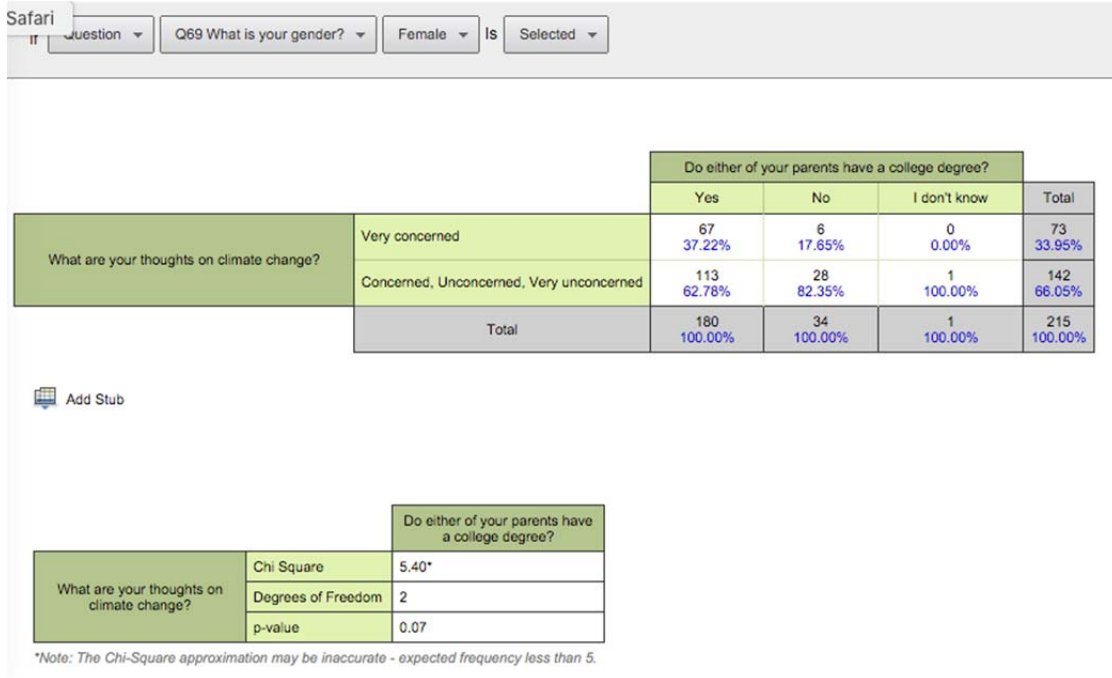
Safari
If Question Q69 What is your gender? Female Is Selected

| | | Do either of your parents have a college degree? Yes | No | I don't know | Total |
|---|---|---|---|---|---|
| What are your thoughts on climate change? | Very concerned | 67 37.22% | 6 17.65% | 0 0.00% | 73 33.95% |
| | Concerned, Unconcerned, Very unconcerned | 113 62.78% | 28 82.35% | 1 100.00% | 142 66.05% |
| | Total | 180 100.00% | 34 100.00% | 1 100.00% | 215 100.00% |

Add Stub

| | | Do either of your parents have a college degree? |
|---|---|---|
| What are your thoughts on climate change? | Chi Square | 5.40* |
| | Degrees of Freedom | 2 |
| | p-value | 0.07 |

*Note: The Chi-Square approximation may be inaccurate - expected frequency less than 5.